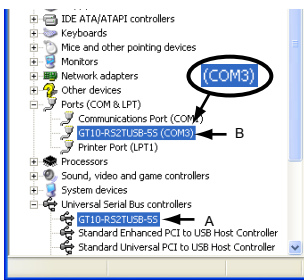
IDE ATA/ATAPI controllers
Keyboards
Mice and other pointing devices
Monitors
Network adapters
Other devices
Ports (COM & LPT)
Communications Port (COM
GT10-RS2TUSB-5S (COM3)
Printer Port (LPT1)
Processors
Sound, video and game controllers
System devices
Universal Serial Bus controllers
GT10-RS2TUSB-5S
Standard Enhanced PCI to USB Host Controller
Standard Universal PCI to USB Host Controller
(COM3)
B
A